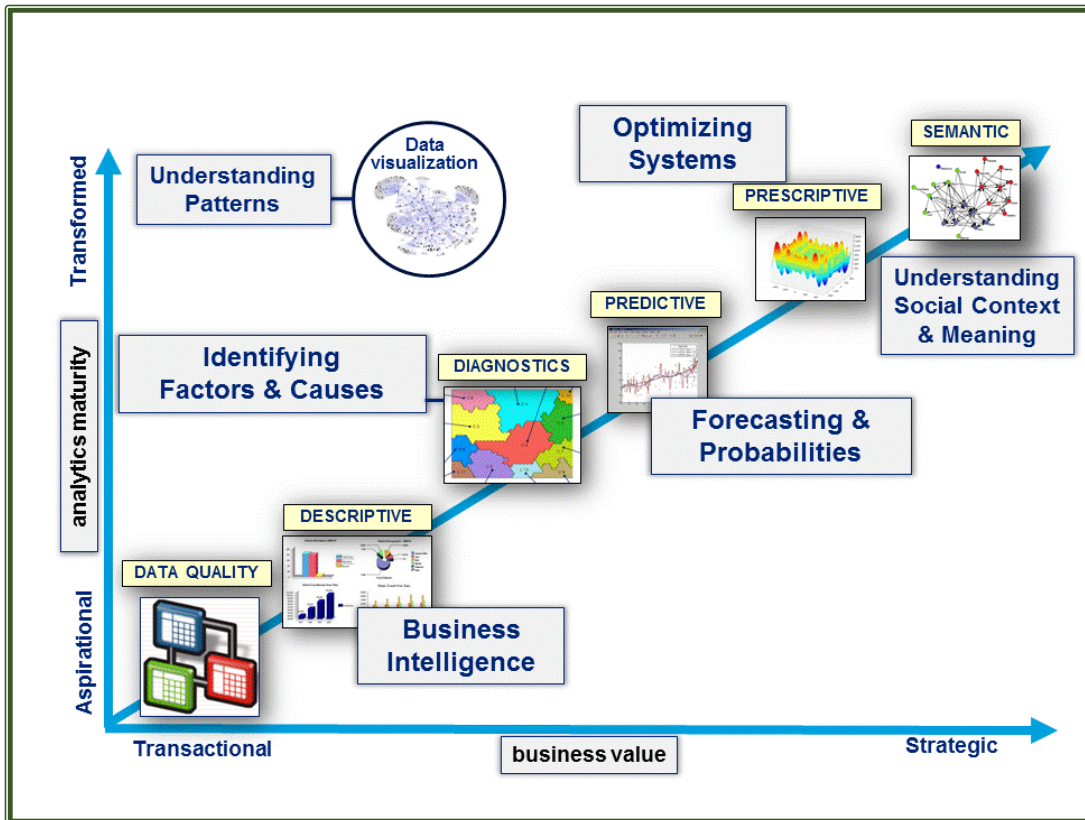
Transformed

analytics maturity

Aspirational

Understanding Patterns

Data visualization

Optimizing Systems

SEMANTIC

PRESCRIPTIVE

Understanding Social Context & Meaning

PREDICTIVE

Identifying Factors & Causes

DIAGNOSTICS

Forecasting & Probabilities

DESCRIPTIVE

DATA QUALITY

Business Intelligence

Transactional

business value

Strategic